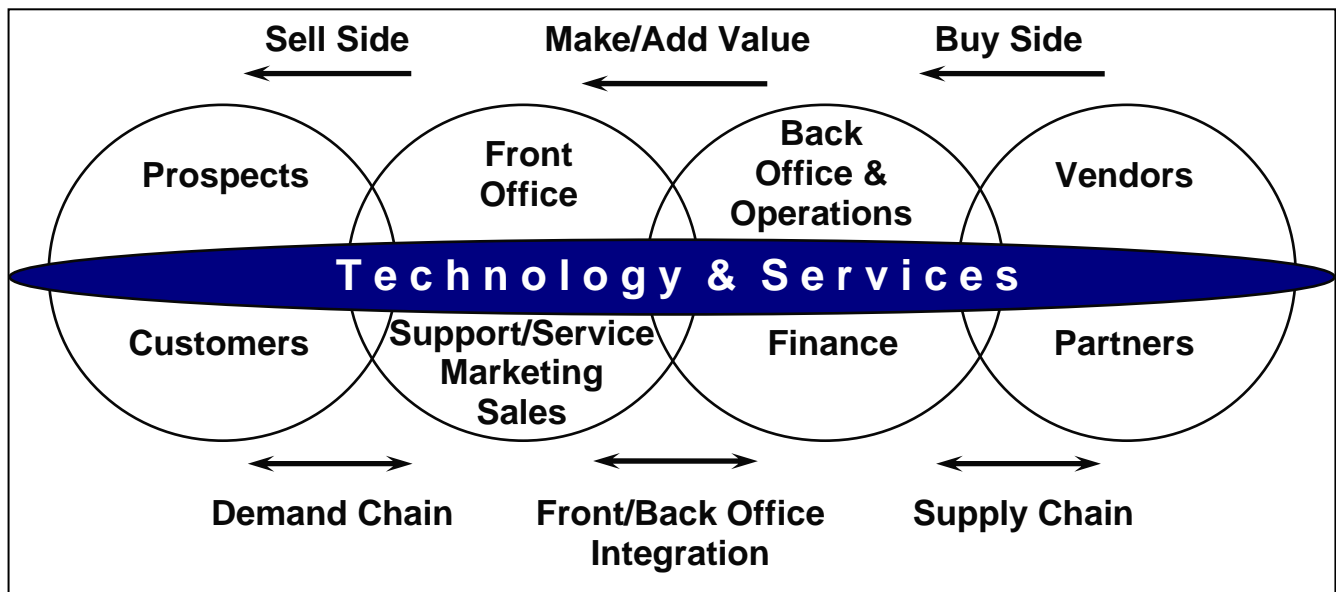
Sell Side

Make/Add Value

Buy Side

Prospects

Front Office

Back Office & Operations

Vendors

Technology & Services

Customers

Support/Service Marketing Sales

Finance

Partners

Demand Chain

Front/Back Office Integration

Supply Chain